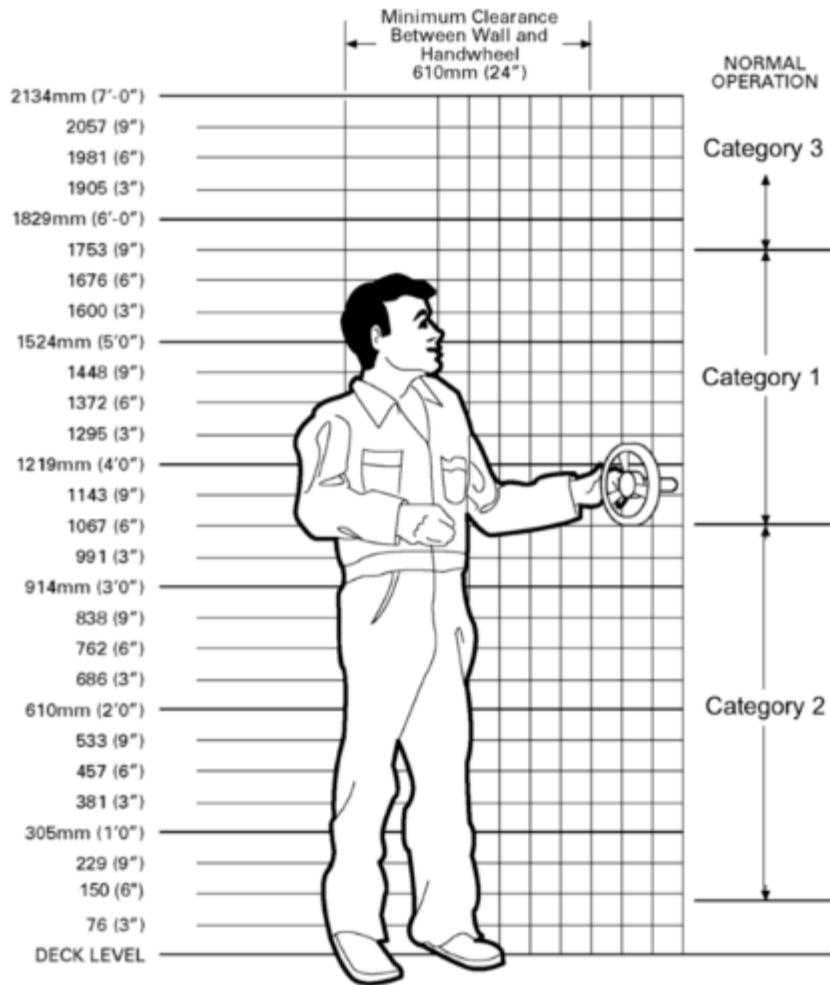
Minimum Clearance Between Wall and Handwheel 610mm (24")

NORMAL OPERATION

2134mm (7'-0")
2057 (9")
1981 (6")
1905 (3")
1829mm (6'-0")
1753 (9")
1676 (6")
1600 (3")
1524mm (5'0")
1448 (9")
1372 (6")
1295 (3")
1219mm (4'0")
1143 (9")
1067 (6")
991 (3")
914mm (3'0")
838 (9")
762 (6")
686 (3")
610mm (2'0")
533 (9")
457 (6")
381 (3")
305mm (1'0")
229 (9")
150 (6")
76 (3")
DECK LEVEL

Category 3

Category 1

Category 2